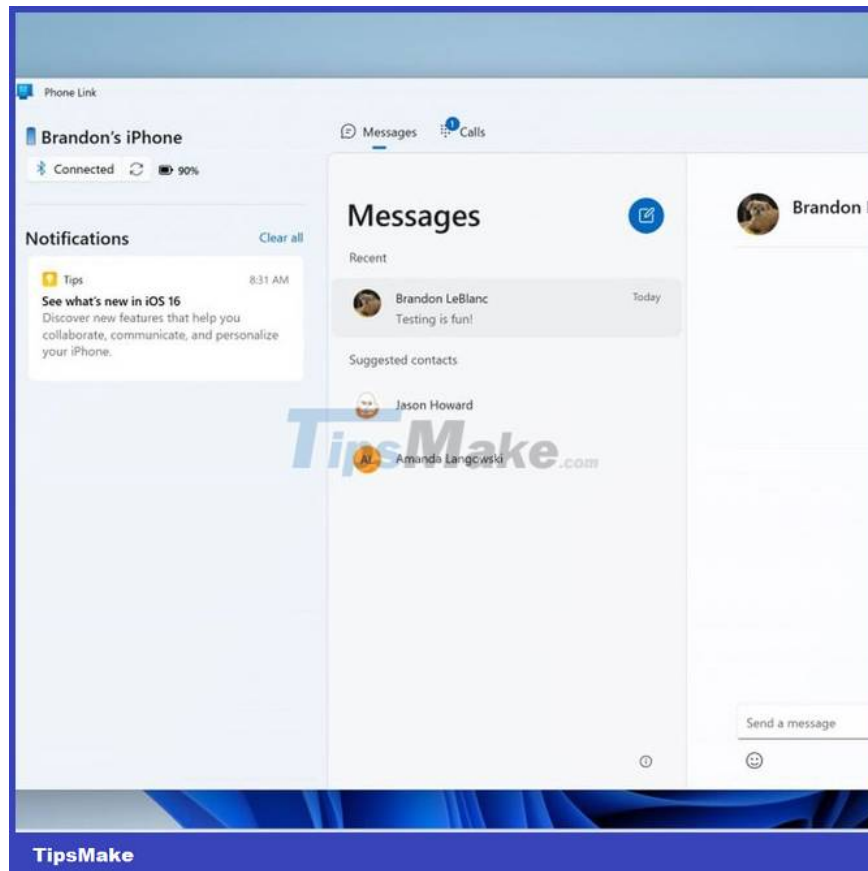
Phone Link

Brandon's iPhone

Connected 90%

Notifications

Clear all

Tips 8:31 AM

See what's new in iOS 16

Discover new features that help you collaborate, communicate, and personalize your iPhone.

Messages

1 Calls

Messages

Recent

Brandon LeBlanc

Testing is fun!

Today

Suggested contacts

Jason Howard

AL Amanda Langowski

TipsMake.com

Brandon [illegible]

Send a message

TipsMake